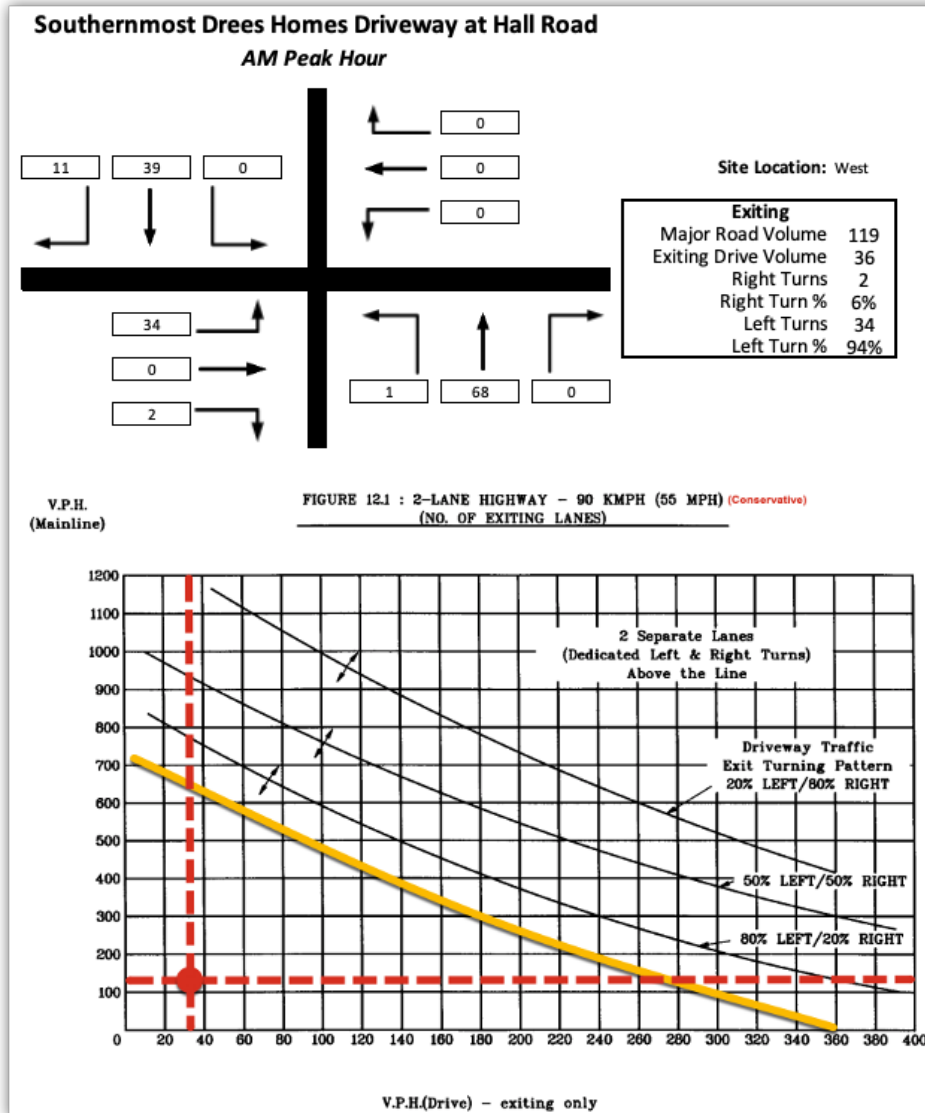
Southernmost Drees Homes Driveway at Hall Road
AM Peak Hour

11 39 0

0
0
0

Site Location: West

| Exiting | |
|---|---|
| Major Road Volume | 119 |
| Exiting Drive Volume | 36 |
| Right Turns | 2 |
| Right Turn % | 6% |
| Left Turns | 34 |
| Left Turn % | 94% |

34
0
2

1 68 0

V.P.H.
(Mainline)

FIGURE 12.1 : 2-LANE HIGHWAY - 90 KMPH (55 MPH) (Conservative)
(NO. OF EXITING LANES)

1200
1100
1000
900
800
700
600
500
400
300
200
100

2 Separate Lanes
(Dedicated Left & Right Turns)
Above the Line

Driveway Traffic
Exit Turning Pattern
20% LEFT/80% RIGHT

50% LEFT/50% RIGHT

80% LEFT/20% RIGHT

0 20 40 60 80 100 120 140 160 180 200 220 240 260 280 300 320 340 360 380 400

V.P.H.(Drive) - exiting only